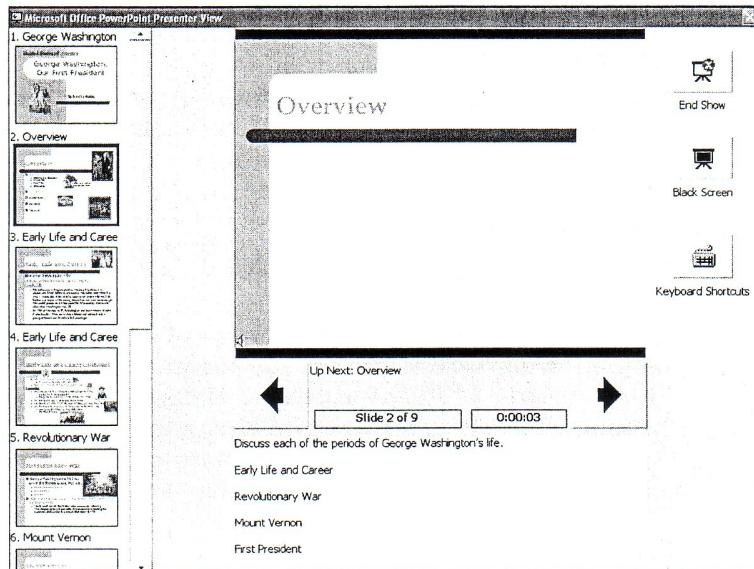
Microsoft Office PowerPoint Presenter View

1. George Washington

George Washington, Our First President

2. Overview

3. Early Life and Caree

4. Early Life and Caree

5. Revolutionary War

6. Mount Vernon

Overview

End Show

Black Screen

Keyboard Shortcuts

Up Next: Overview

Slide 2 of 9

0:00:03

Discuss each of the periods of George Washington's life.

Early Life and Career

Revolutionary War

Mount Vernon

First President